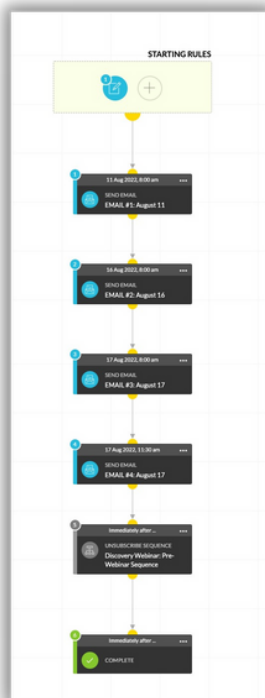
STARTING RULES

1

1
11 Aug 2022, 8:00 am
•••
SEND EMAIL
EMAIL #1: August 11

2
16 Aug 2022, 8:00 am
•••
SEND EMAIL
EMAIL #2: August 16

3
17 Aug 2022, 8:00 am
•••
SEND EMAIL
EMAIL #3: August 17

4
17 Aug 2022, 11:30 am
•••
SEND EMAIL
EMAIL #4: August 17

5
Immediately after ...
•••
UNSUBSCRIBE SEQUENCE
Discovery Webinar: Pre-Webinar Sequence

6
Immediately after ...
•••
COMPLETE